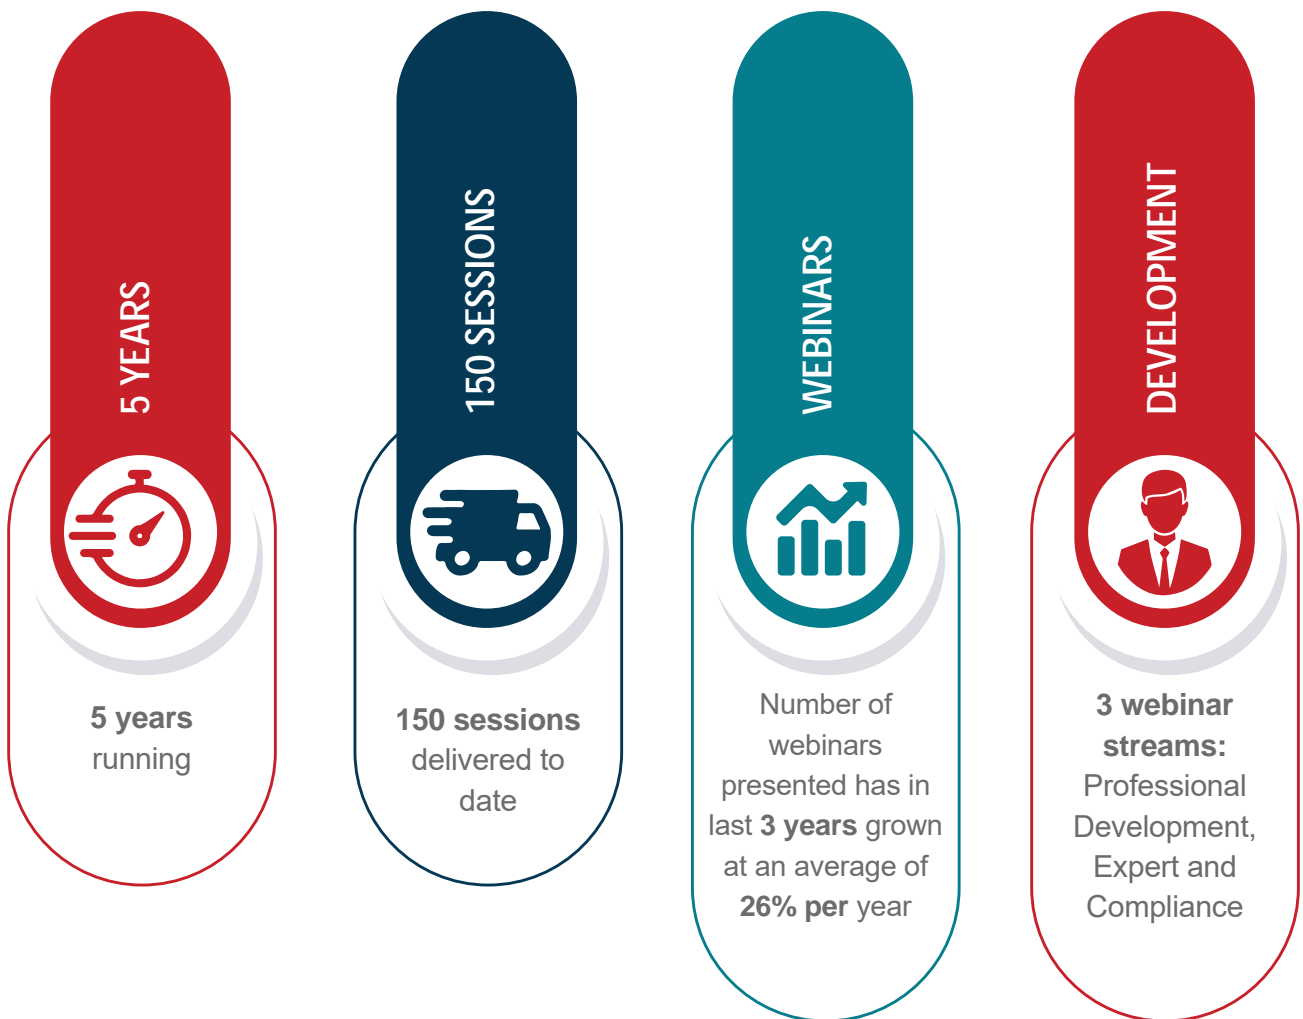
5 YEARS

5 years running

150 SESSIONS

150 sessions delivered to date

WEBINARS

Number of webinars presented has in last 3 years grown at an average of 26% per year

DEVELOPMENT

3 webinar streams: Professional Development, Expert and Compliance